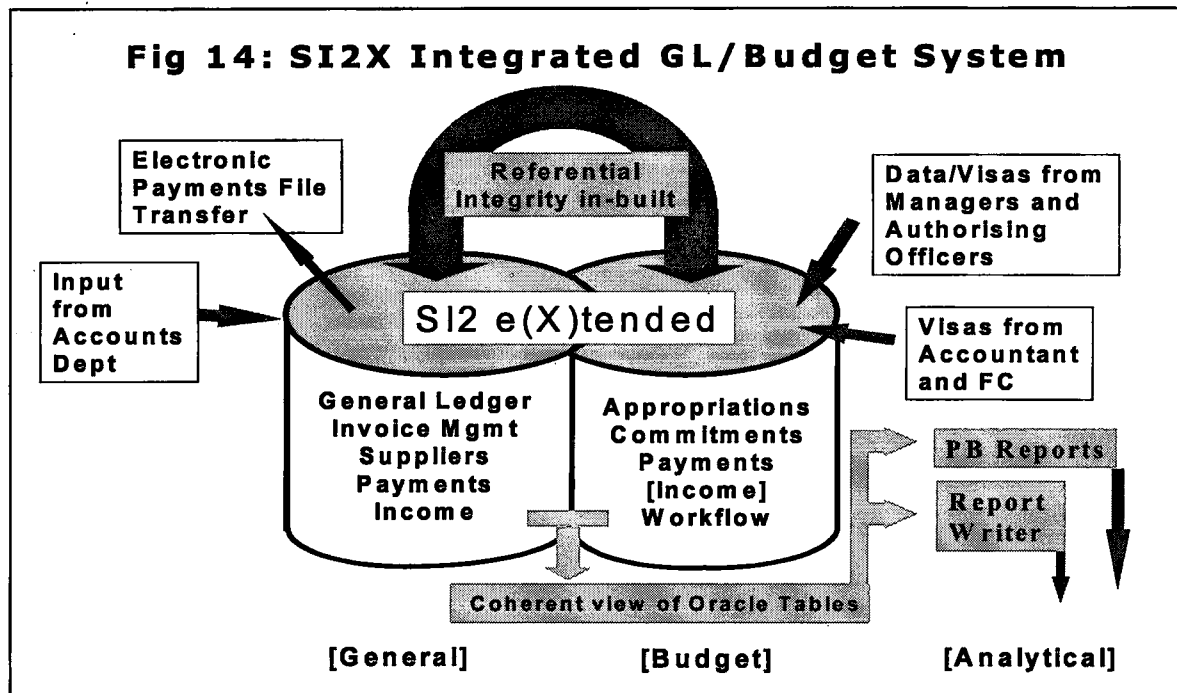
Fig 14: SI2X Integrated GL/Budget System

Electronic Payments File Transfer

Referential Integrity in-built

Data/Visas from Managers and Authorising Officers

Input from Accounts Dept

SI2 e(X)tended

Visas from Accountant and FC

General Ledger
Invoice Mgmt
Suppliers
Payments
Income

Appropriations
Commitments
Payments
[Income]
Workflow

PB Reports

Report Writer

Coherent view of Oracle Tables

[General]

[Budget]

[Analytical]